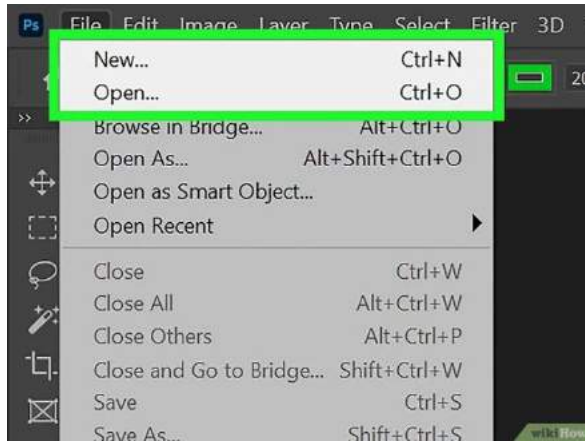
Ps File Edit Image Layer Type Select Filter 3D

New... Ctrl+N
Open... Ctrl+O
Browse in Bridge... Alt+Ctrl+O
Open As... Alt+Shift+Ctrl+O
Open as Smart Object...
Open Recent

Close Ctrl+W
Close All Alt+Ctrl+W
Close Others Alt+Ctrl+P
Close and Go to Bridge... Shift+Ctrl+W
Save Ctrl+S
Save As... Shift+Ctrl+S

wikiHow